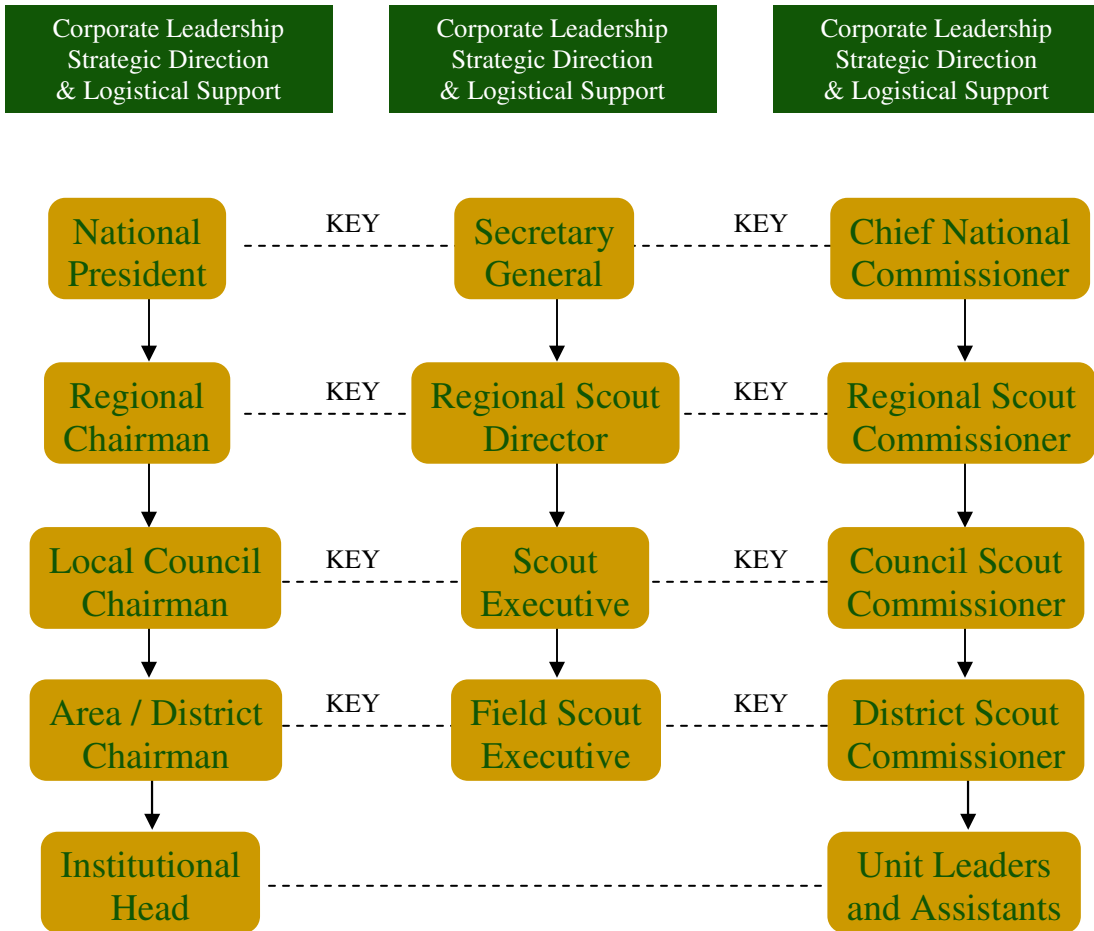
Corporate Leadership
Strategic Direction
& Logistical Support

Corporate Leadership
Strategic Direction
& Logistical Support

Corporate Leadership
Strategic Direction
& Logistical Support

National President

KEY

Secretary General

KEY

Chief National Commissioner

Regional Chairman

KEY

Regional Scout Director

KEY

Regional Scout Commissioner

Local Council Chairman

KEY

Scout Executive

KEY

Council Scout Commissioner

Area / District Chairman

KEY

Field Scout Executive

KEY

District Scout Commissioner

Institutional Head

Unit Leaders and Assistants